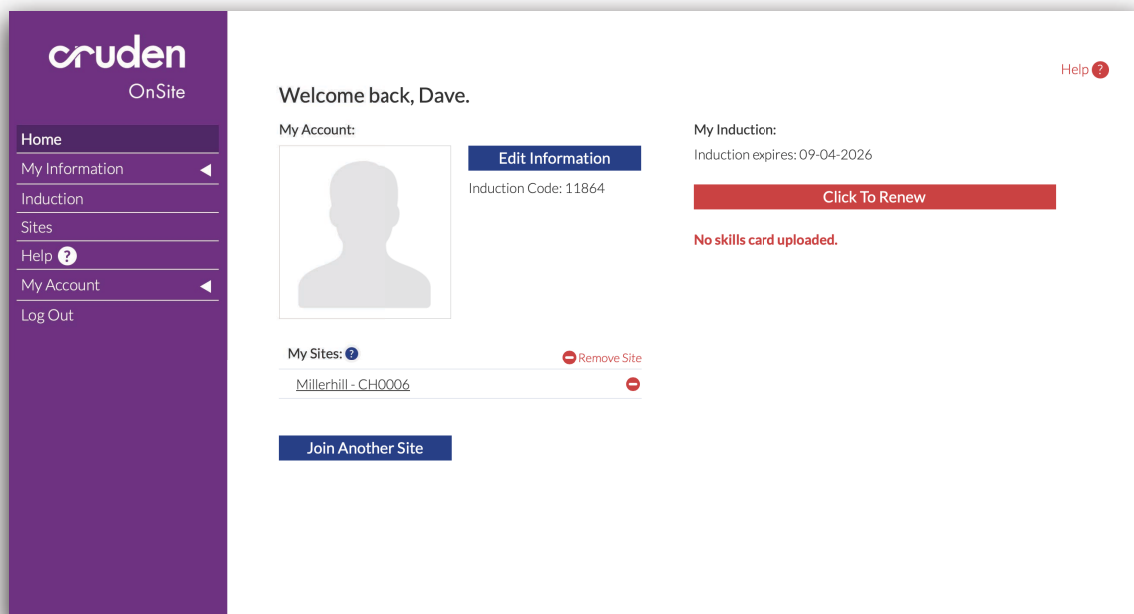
cruden
OnSite

Home
My Information
Induction
Sites
Help ?
My Account
Log Out

Help ?

Welcome back, Dave.

My Account:

Edit Information

Induction Code: 11864

My Induction:

Induction expires: 09-04-2026

Click To Renew

No skills card uploaded.

My Sites: ?

Remove Site

Millerhill - CH0006

Join Another Site